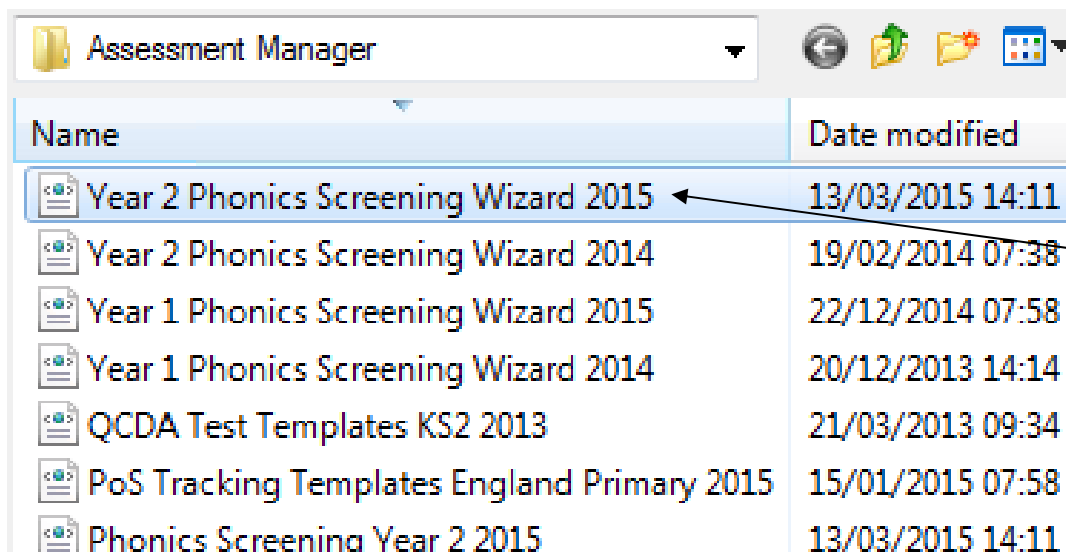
Assessment Manager

| Name | Date modified |
|---|---|
| Year 2 Phonics Screening Wizard 2015 | 13/03/2015 14:11 |
| Year 2 Phonics Screening Wizard 2014 | 19/02/2014 07:38 |
| Year 1 Phonics Screening Wizard 2015 | 22/12/2014 07:58 |
| Year 1 Phonics Screening Wizard 2014 | 20/12/2013 14:14 |
| QCDA Test Templates KS2 2013 | 21/03/2013 09:34 |
| PoS Tracking Templates England Primary 2015 | 15/01/2015 07:58 |
| Phonics Screening Year 2 2015 | 13/03/2015 14:11 |